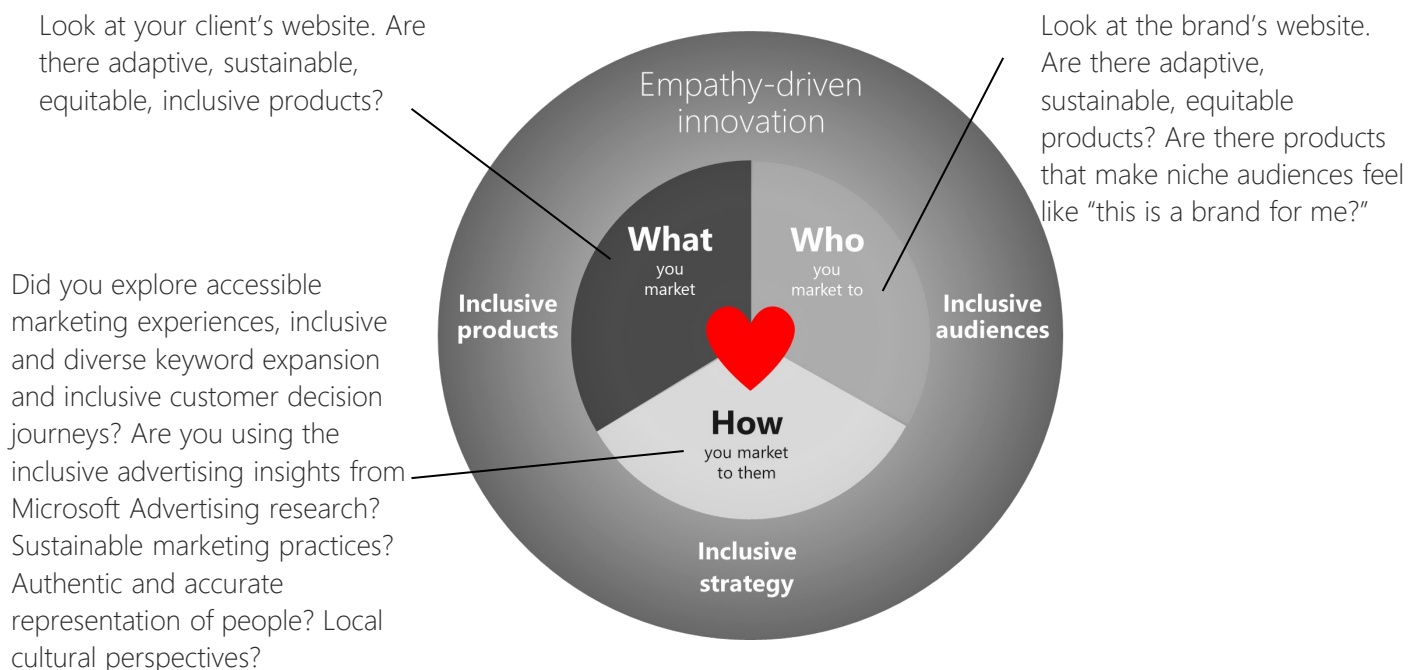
Look at your client’s website. Are there adaptive, sustainable, equitable, inclusive products?

Look at the brand’s website. Are there adaptive, sustainable, equitable products? Are there products that make niche audiences feel like “this is a brand for me?”

Empathy-driven innovation

What
you market

Who
you market to

How
you market to them

Inclusive products

Inclusive audiences

Inclusive strategy

Did you explore accessible marketing experiences, inclusive and diverse keyword expansion and inclusive customer decision journeys? Are you using the inclusive advertising insights from Microsoft Advertising research? Sustainable marketing practices? Authentic and accurate representation of people? Local cultural perspectives?